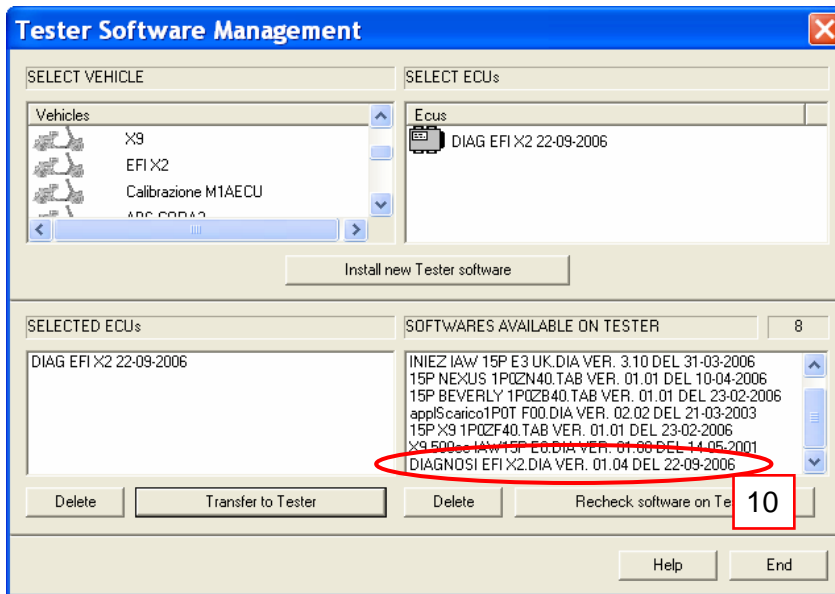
Tester Software Management

SELECT VEHICLE

Vehicles

X9

EFI X2

Calibrazione M1AECU

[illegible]

SELECT ECUs

Ecus

DIAG EFI X2 22-09-2006

Install new Tester software

SELECTED ECUs

DIAG EFI X2 22-09-2006

SOFTWARES AVAILABLE ON TESTER

8

INIEZ IAW 15P E3 UK.DIA VER. 3.10 DEL 31-03-2006
15P NEXUS 1P0ZN40.TAB VER. 01.01 DEL 10-04-2006
15P BEVERLY 1P0ZB40.TAB VER. 01.01 DEL 23-02-2006
applScarico1P0T F00.DIA VER. 02.02 DEL 21-03-2003
15P X9 1P0ZF40.TAB VER. 01.01 DEL 23-02-2006
X9 500cc IAW15P E0.DIA VER. 01.00 DEL 14-05-2001
DIAGNOSI EFI X2.DIA VER. 01.04 DEL 22-09-2006

Delete

Transfer to Tester

Delete

Recheck software on Te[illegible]

10

Help

End